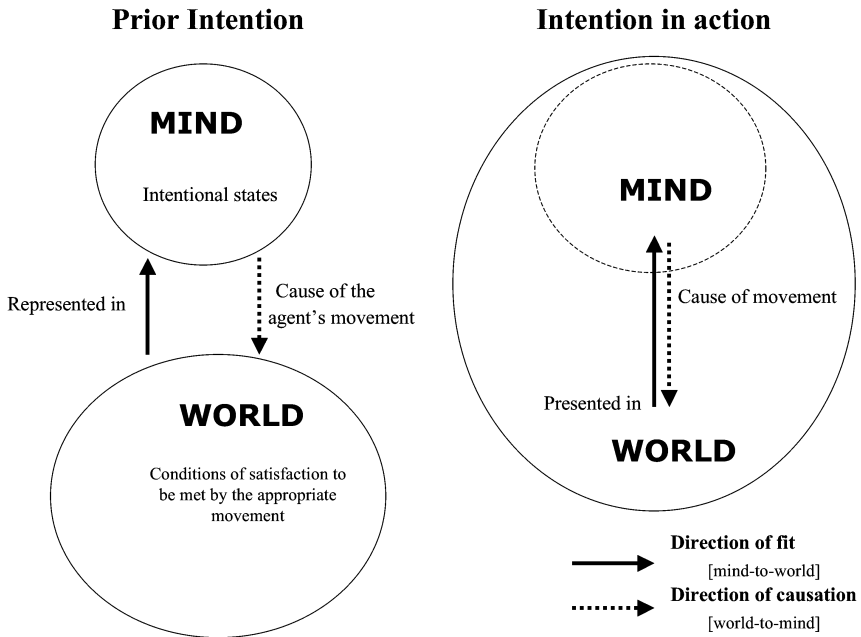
**Prior Intention**

**MIND**

Intentional states

Represented in

Cause of the agent's movement

**WORLD**

Conditions of satisfaction to be met by the appropriate movement

**Intention in action**

**MIND**

Cause of movement

Presented in

**WORLD**

**Direction of fit**

[mind-to-world]

**Direction of causation**

[world-to-mind]